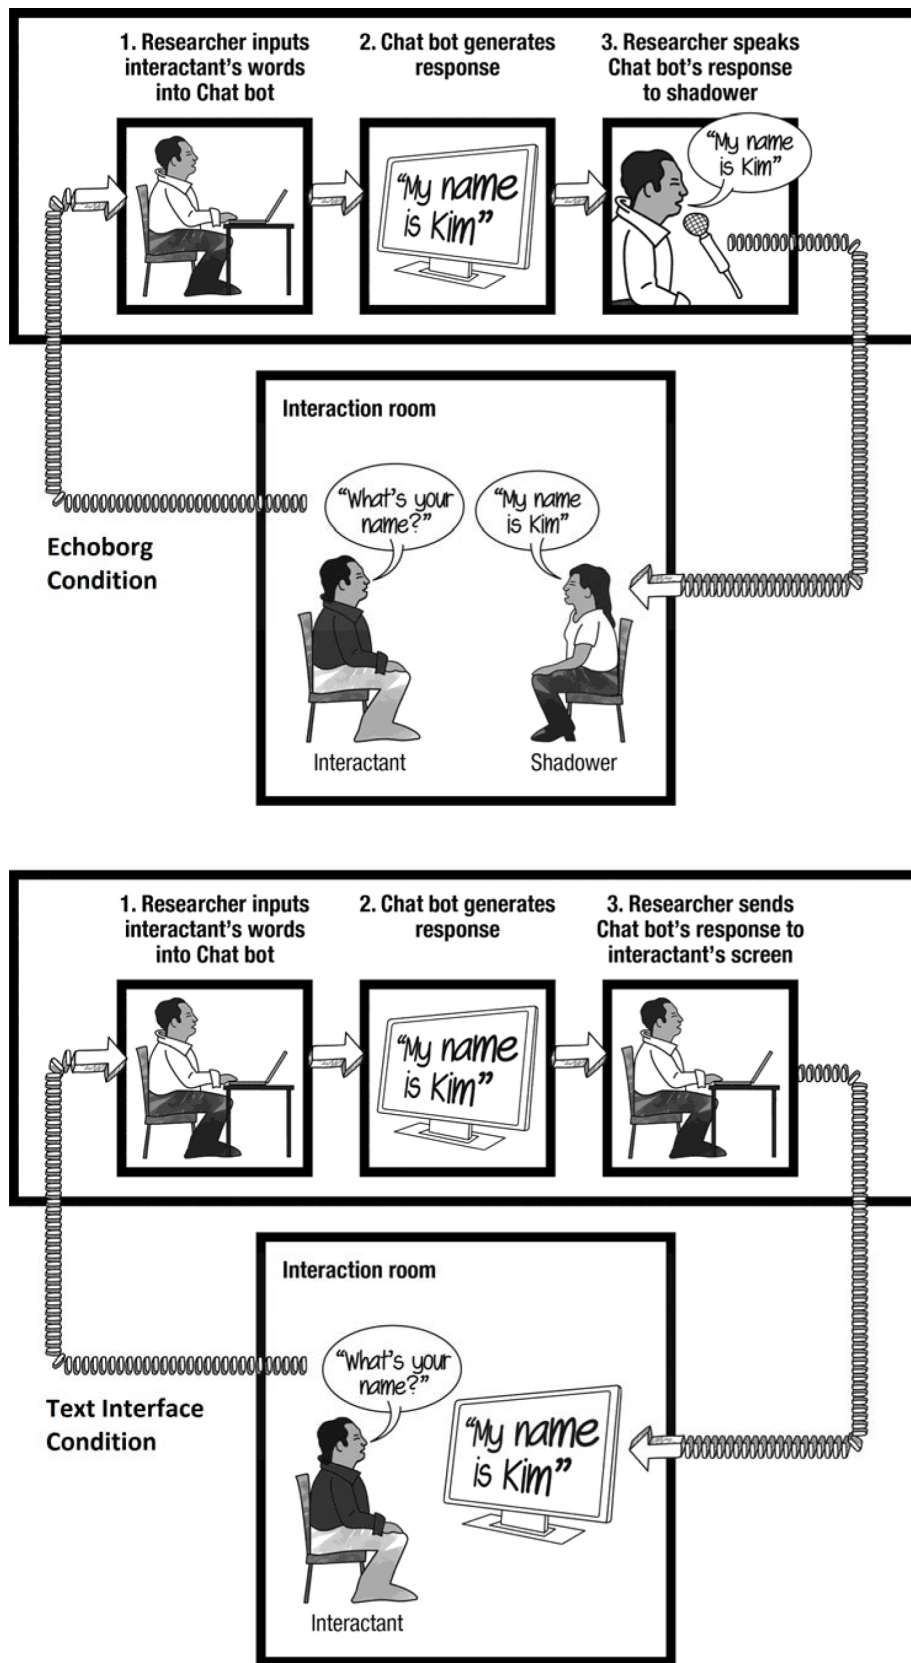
1. Researcher inputs interactant's words into Chat bot

2. Chat bot generates response

3. Researcher speaks Chat bot's response to shadower

"My name is Kim"

"My name is Kim"

Interaction room

"What's your name?"

"My name is Kim"

Echoborg Condition

Interactant

Shadower

1. Researcher inputs interactant's words into Chat bot

2. Chat bot generates response

3. Researcher sends Chat bot's response to interactant's screen

"My name is Kim"

Interaction room

"What's your name?"

Text Interface Condition

"My name is Kim"

Interactant